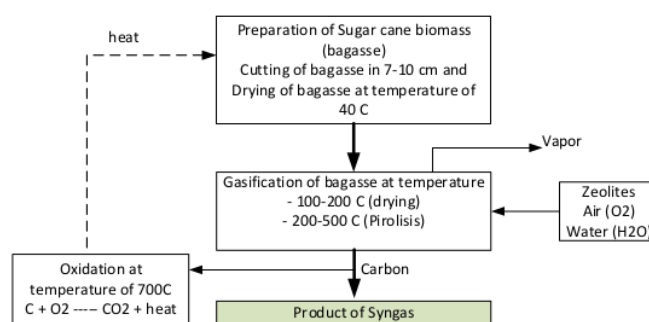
heat

Preparation of Sugar cane biomass (bagasse)
Cutting of bagasse in 7-10 cm and Drying of bagasse at temperature of 40 C

Vapor

Gasification of bagasse at temperature
- 100-200 C (drying)
- 200-500 C (Pirolisis)

Zeolites
Air (O2)
Water (H2O)

Oxidation at temperature of 700C
C + O2 ---- CO2 + heat

Carbon

Product of Syngas